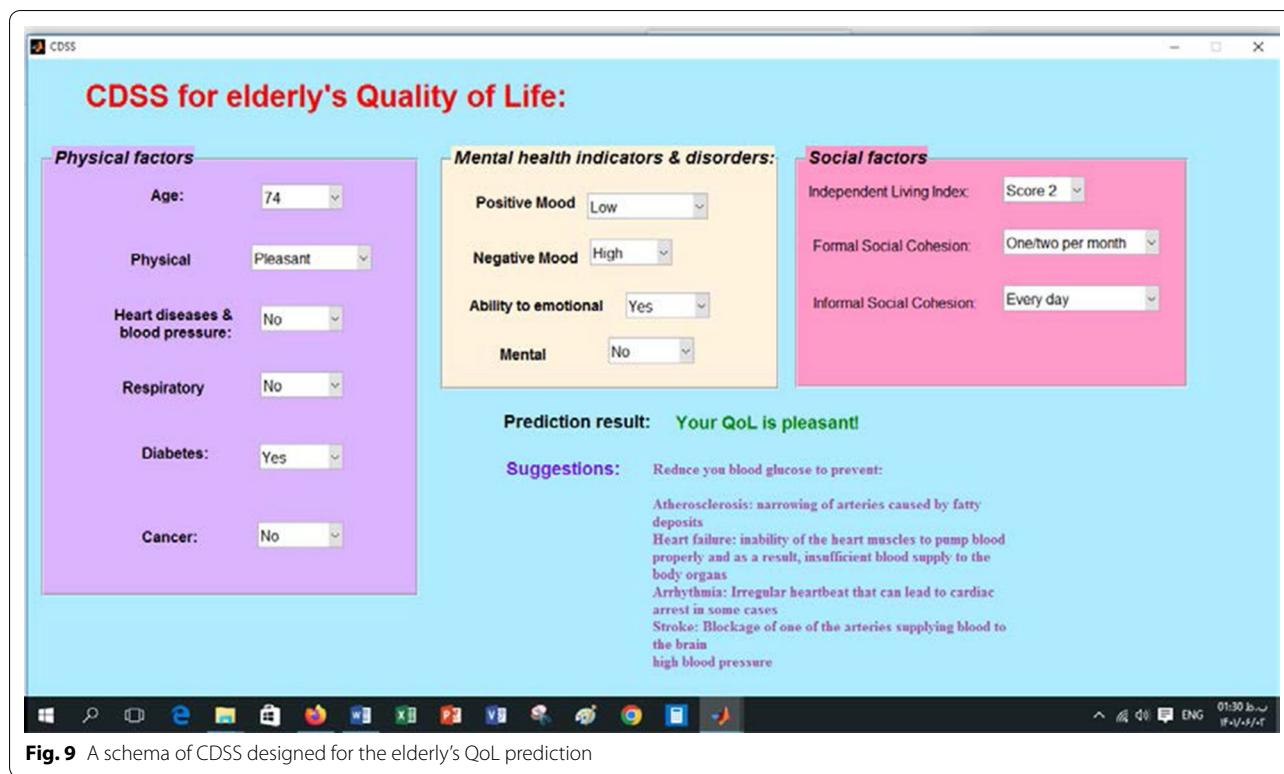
CDSS

CDSS for elderly's Quality of Life:

Physical factors

Age: 74

Physical Pleasant

Heart diseases & blood pressure: No

Respiratory No

Diabetes: Yes

Cancer: No

Mental health indicators & disorders:

Positive Mood Low

Negative Mood High

Ability to emotional Yes

Mental No

Social factors

Independent Living Index: Score 2

Formal Social Cohesion: One/two per month

Informal Social Cohesion: Every day

Prediction result: Your QoL is pleasant!

Suggestions: Reduce you blood glucose to prevent:

Atherosclerosis: narrowing of arteries caused by fatty deposits
Heart failure: inability of the heart muscles to pump blood properly and as a result, insufficient blood supply to the body organs
Arrhythmia: Irregular heartbeat that can lead to cardiac arrest in some cases
Stroke: Blockage of one of the arteries supplying blood to the brain
high blood pressure

ENG 01:30 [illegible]

Fig. 9 A schema of CDSS designed for the elderly's QoL prediction